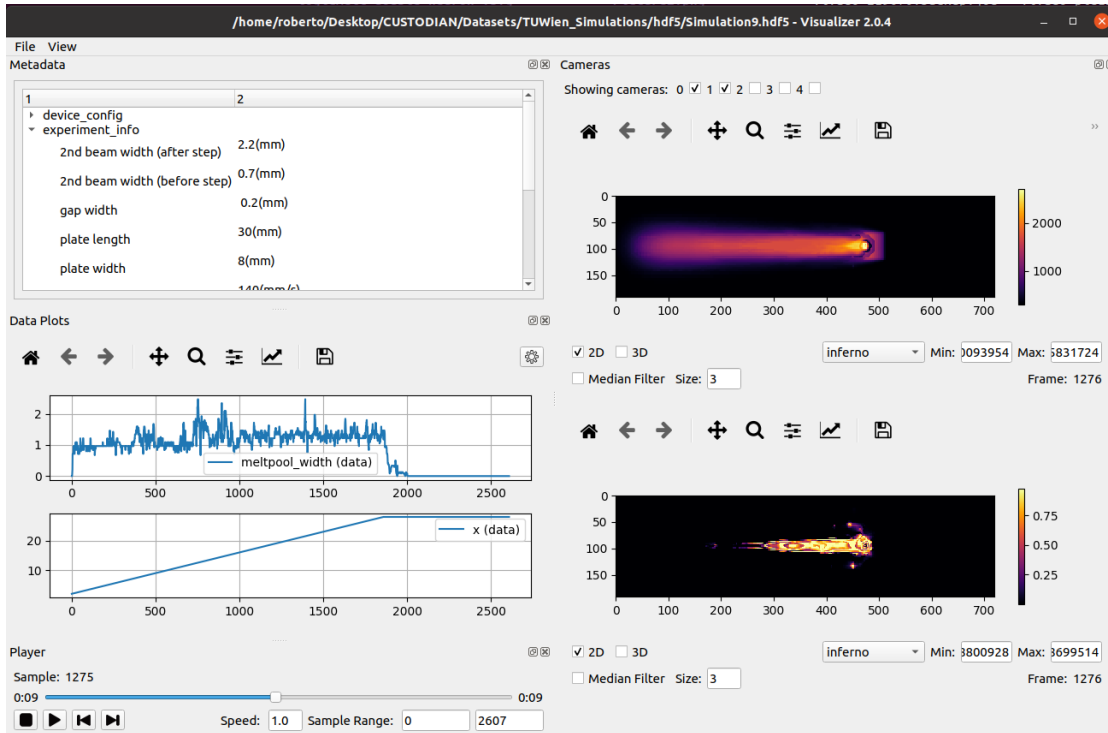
/home/roberto/Desktop/CUSTODIAN/Datasets/TUWien_Simulations/hdf5/Simulation9.hdf5 - Visualizer 2.0.4

File View

Metadata

| 1 | 2 |
|---|---|
| device_config | |
| experiment_info | |
| 2nd beam width (after step) | 2.2(mm) |
| 2nd beam width (before step) | 0.7(mm) |
| gap width | 0.2(mm) |
| plate length | 30(mm) |
| plate width | 8(mm) |
| | 140(mm/s) |

Data Plots

2
1
0
0 500 1000 1500 2000 2500
meltpool_width (data)

20
10
0 500 1000 1500 2000 2500
x (data)

Player

Sample: 1275

0:09 0:09

Speed: 1.0 Sample Range: 0 2607

Cameras

Showing cameras: 0 ☑ 1 ☑ 2 ☐ 3 ☐ 4 ☐

0
50
100
150
0 100 200 300 400 500 600 700
2000
1000

☑ 2D ☐ 3D inferno Min: 0093954 Max: 5831724

☐ Median Filter Size: 3 Frame: 1276

0
50
100
150
0 100 200 300 400 500 600 700
0.75
0.50
0.25

☑ 2D ☐ 3D inferno Min: 3800928 Max: 3699514

☐ Median Filter Size: 3 Frame: 1276